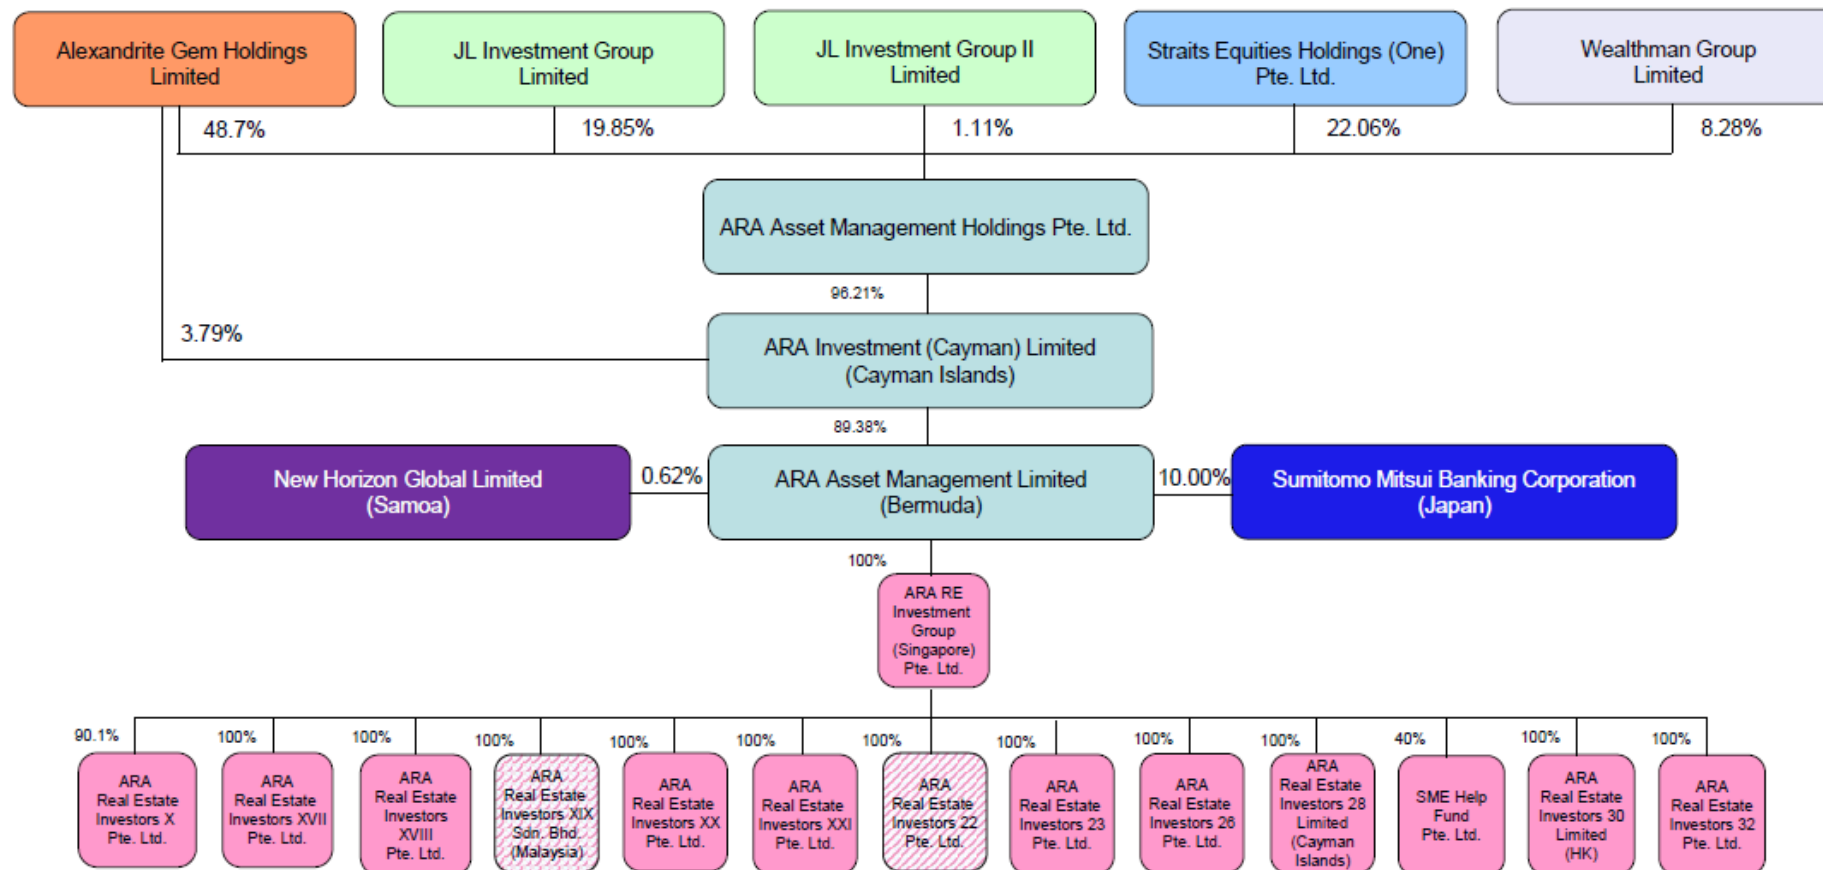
Alexandrite Gem Holdings Limited

JL Investment Group Limited

JL Investment Group II Limited

Straits Equities Holdings (One) Pte. Ltd.

Wealthman Group Limited

48.7%

19.85%

1.11%

22.06%

8.28%

ARA Asset Management Holdings Pte. Ltd.

96.21%

3.79%

ARA Investment (Cayman) Limited (Cayman Islands)

89.38%

New Horizon Global Limited (Samoa)

0.62%

ARA Asset Management Limited (Bermuda)

10.00%

Sumitomo Mitsui Banking Corporation (Japan)

100%

ARA RE Investment Group (Singapore) Pte. Ltd.

90.1%

ARA Real Estate Investors X Pte. Ltd.

100%

ARA Real Estate Investors XVII Pte. Ltd.

100%

ARA Real Estate Investors XVIII Pte. Ltd.

100%

ARA Real Estate Investors XIX Sdn. Bhd. (Malaysia)

100%

ARA Real Estate Investors XX Pte. Ltd.

100%

ARA Real Estate Investors XXI Pte. Ltd.

100%

ARA Real Estate Investors 22 Pte. Ltd.

100%

ARA Real Estate Investors 23 Pte. Ltd.

100%

ARA Real Estate Investors 26 Pte. Ltd.

100%

ARA Real Estate Investors 28 Limited (Cayman Islands)

40%

SME Help Fund Pte. Ltd.

100%

ARA Real Estate Investors 30 Limited (HK)

100%

ARA Real Estate Investors 32 Pte. Ltd.